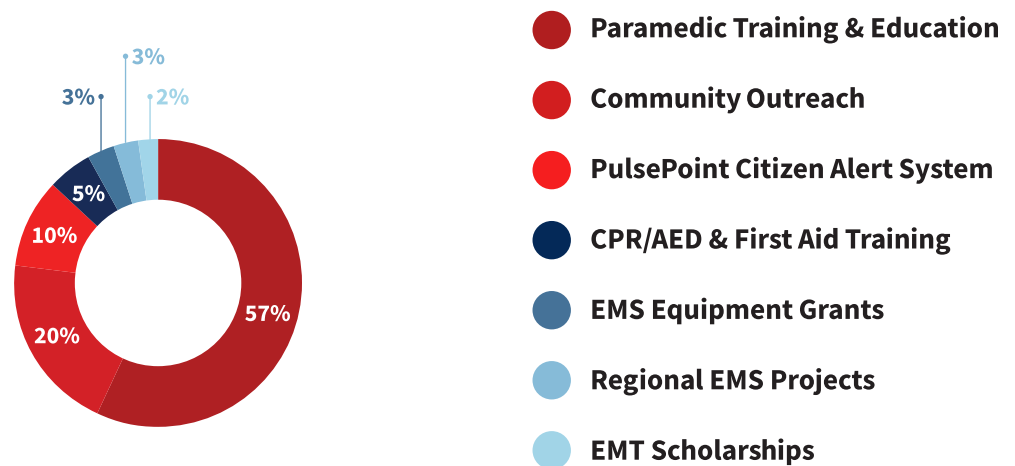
3%
3%
2%
5%
10%
20%
57%

Paramedic Training & Education

Community Outreach

PulsePoint Citizen Alert System

CPR/AED & First Aid Training

EMS Equipment Grants

Regional EMS Projects

EMT Scholarships